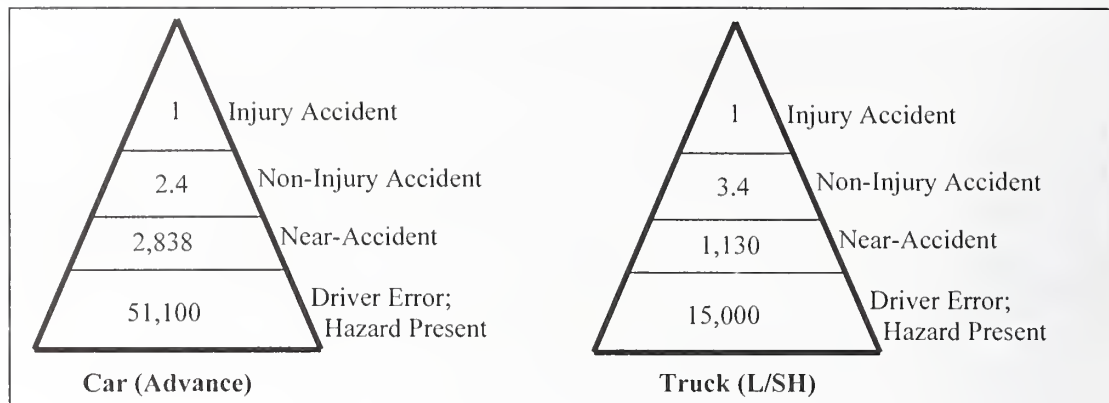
1 Injury Accident
2.4 Non-Injury Accident
2,838 Near-Accident
51,100 Driver Error; Hazard Present
Car (Advance)

1 Injury Accident
3.4 Non-Injury Accident
1,130 Near-Accident
15,000 Driver Error; Hazard Present
Truck (L/SH)